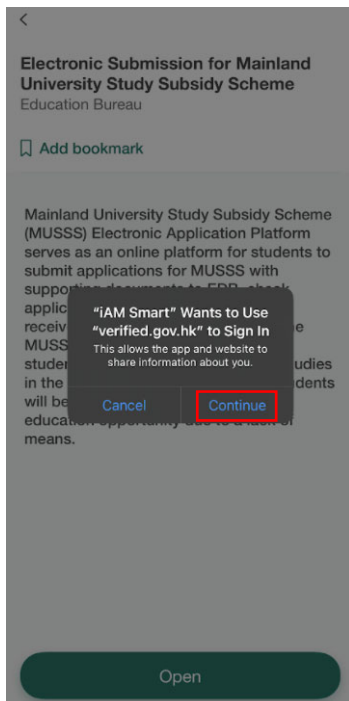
<

Electronic Submission for Mainland University Study Subsidy Scheme

Education Bureau

Add bookmark

Mainland University Study Subsidy Scheme (MUSSS) Electronic Application Platform serves as an online platform for students to submit applications for MUSSS with supporting documents to EDB, check applic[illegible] receiv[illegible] MUSS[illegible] studer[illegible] in the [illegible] will be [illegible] education opportunity due to a lack of means.

"iAM Smart" Wants to Use "verified.gov.hk" to Sign In

This allows the app and website to share information about you.

Cancel

Continue

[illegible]e

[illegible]udies

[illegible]dents

Open